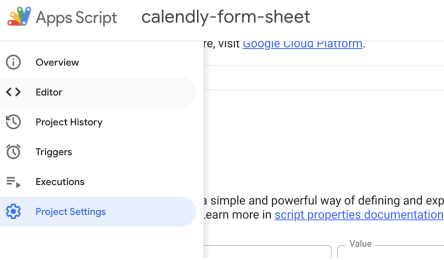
Apps Script calendly-form-sheet

re, visit Google Cloud Platform.

Overview

Editor

Project History

Triggers

Executions

Project Settings

a simple and powerful way of defining and exp
Learn more in script properties documentation

Value